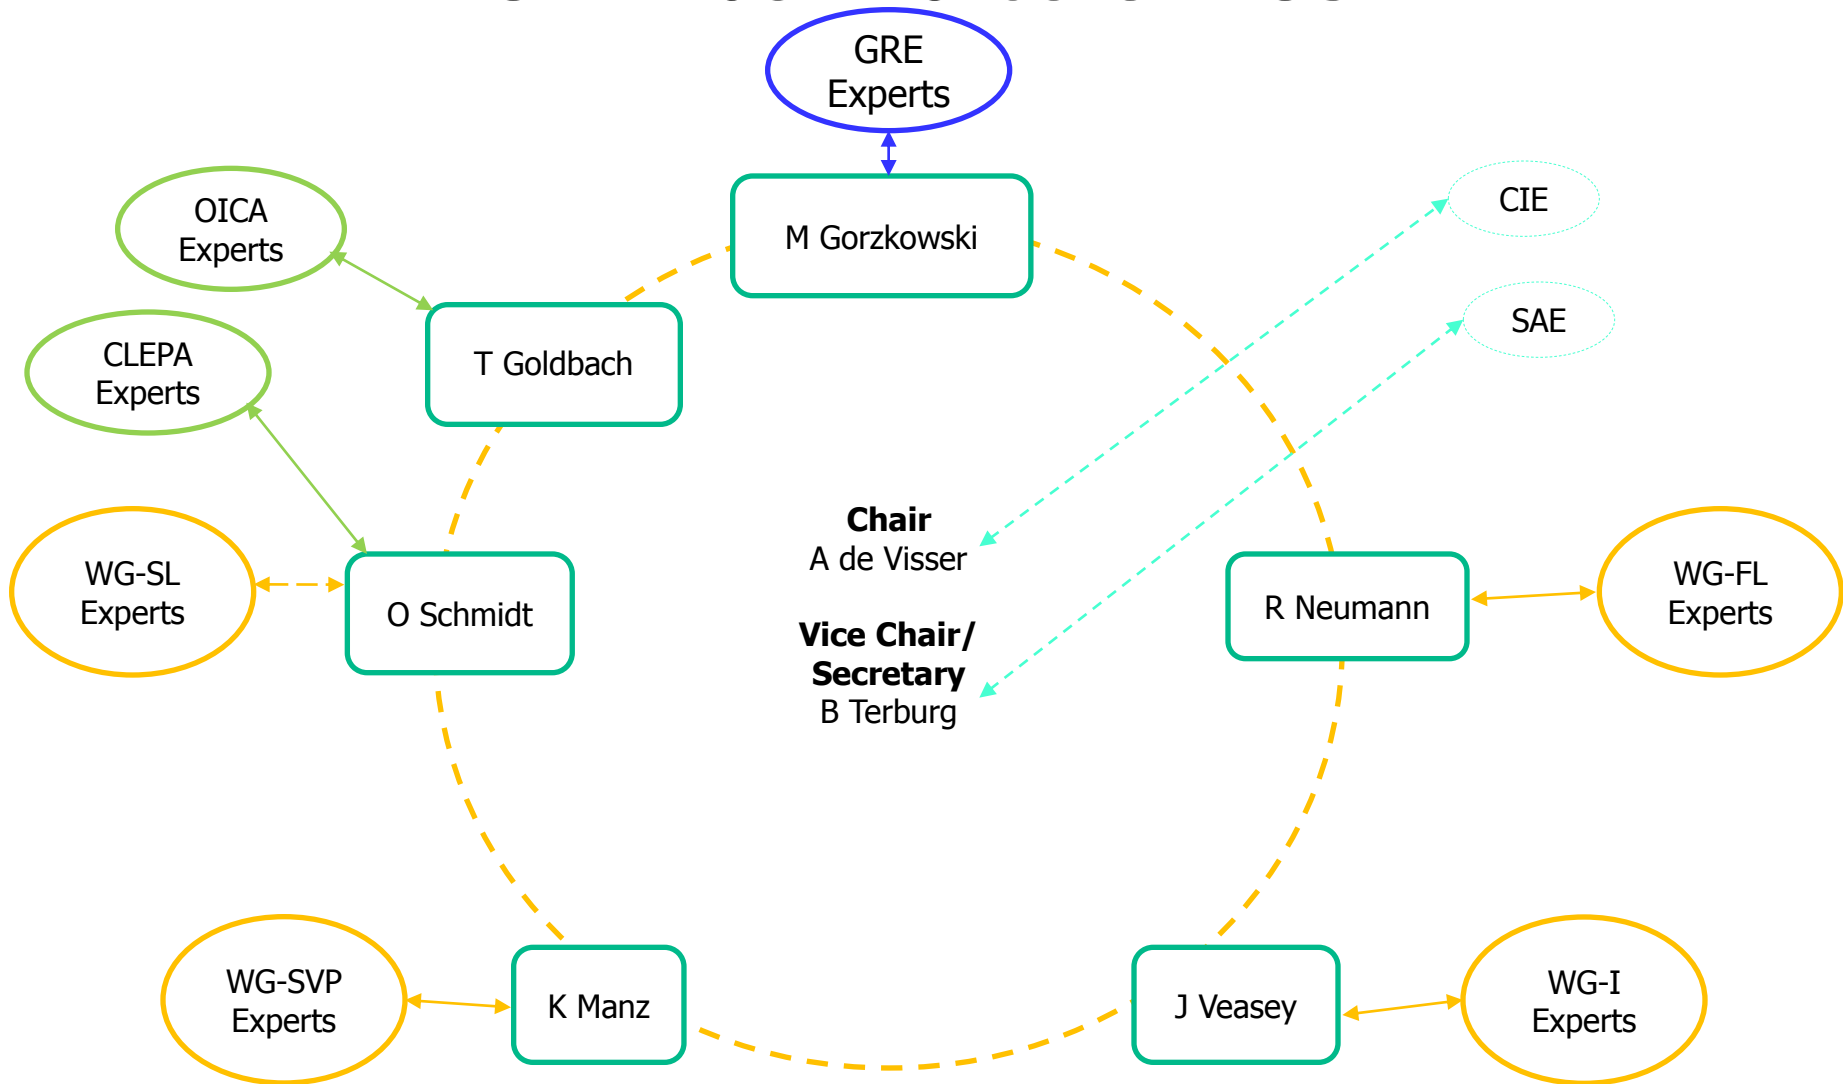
GRE Experts

M Gorzkowski

OICA Experts

T Goldbach

CLEPA Experts

CIE

SAE

WG-SL Experts

O Schmidt

**Chair**
A de Visser

**Vice Chair/ Secretary**
B Terburg

R Neumann

WG-FL Experts

WG-SVP Experts

K Manz

J Veasey

WG-I Experts